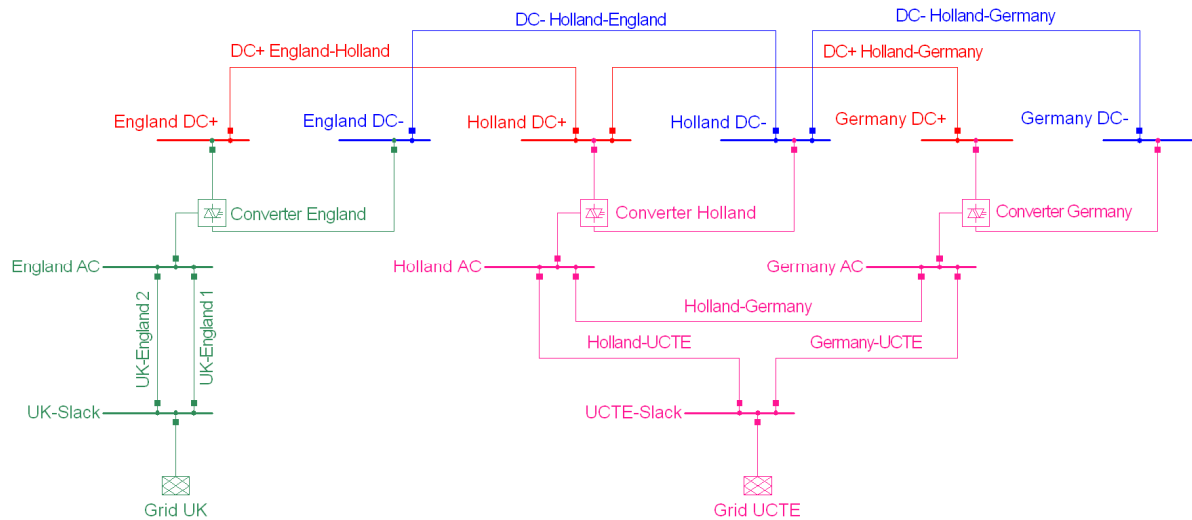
DC- Holland-England

DC- Holland-Germany

DC+ England-Holland

DC+ Holland-Germany

England DC+

England DC-

Holland DC+

Holland DC-

Germany DC+

Germany DC-

Converter England

Converter Holland

Converter Germany

England AC

Holland AC

Germany AC

Holland-Germany

UK-England 2

UK-England 1

Holland-UCTE

Germany-UCTE

UK-Slack

UCTE-Slack

Grid UK

Grid UCTE